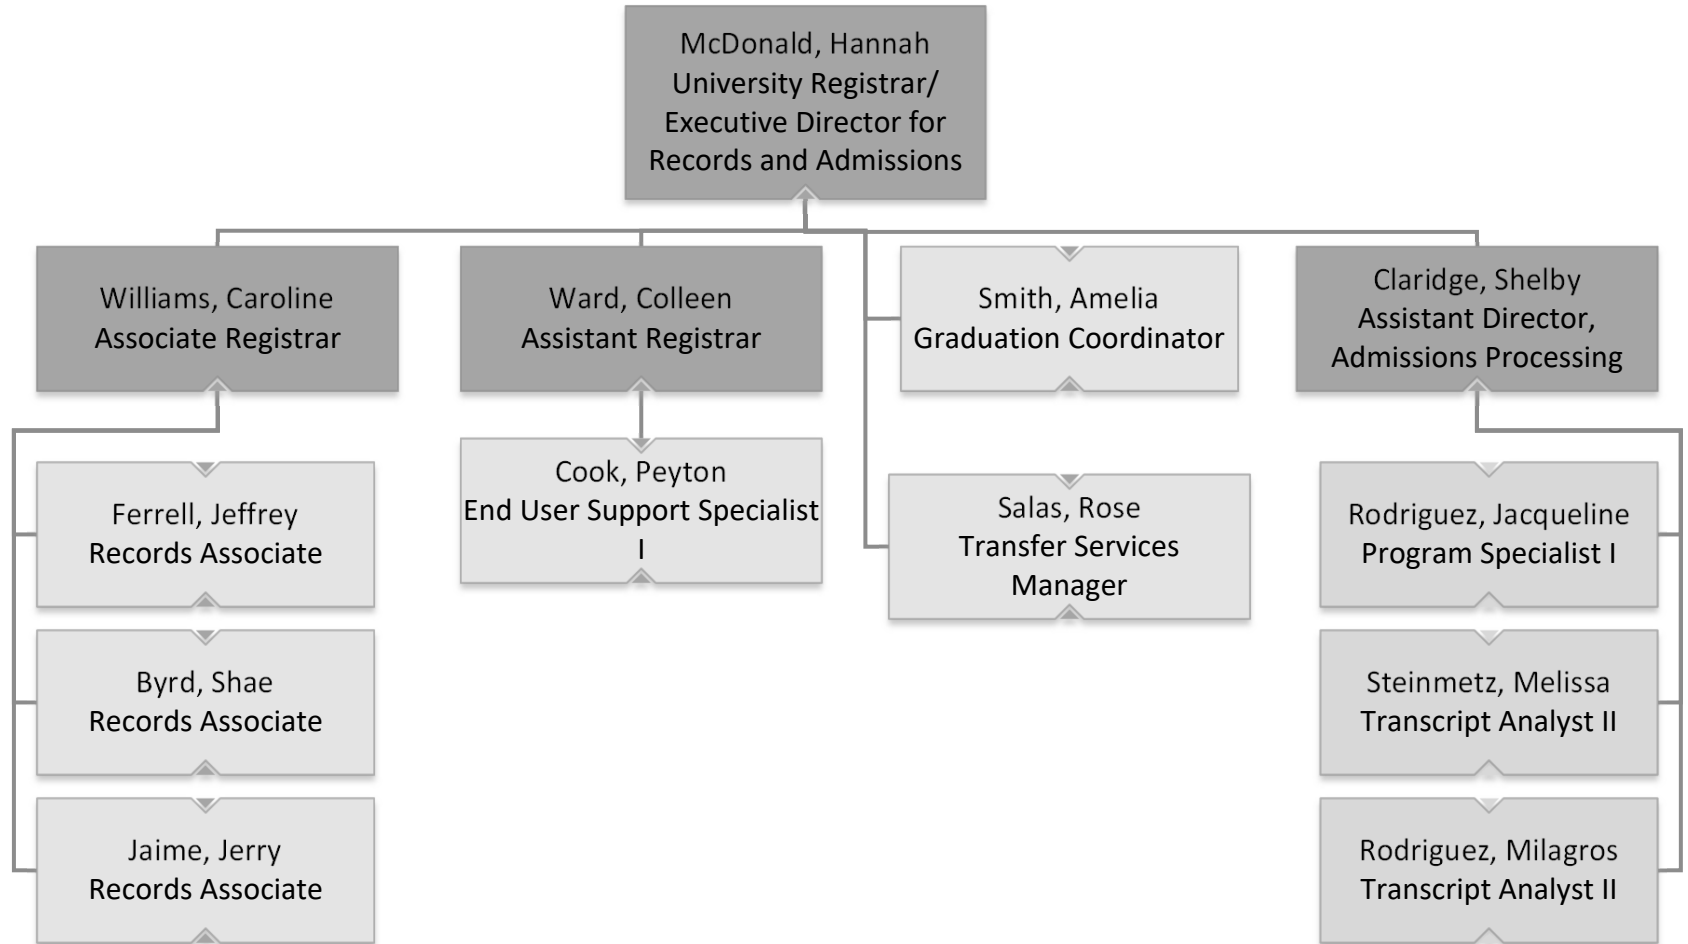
McDonald, Hannah
University Registrar/ Executive Director for Records and Admissions

Williams, Caroline
Associate Registrar

Ward, Colleen
Assistant Registrar

Smith, Amelia
Graduation Coordinator

Claridge, Shelby
Assistant Director, Admissions Processing

Ferrell, Jeffrey
Records Associate

Byrd, Shae
Records Associate

Jaime, Jerry
Records Associate

Cook, Peyton
End User Support Specialist I

Salas, Rose
Transfer Services Manager

Rodriguez, Jacqueline
Program Specialist I

Steinmetz, Melissa
Transcript Analyst II

Rodriguez, Milagros
Transcript Analyst II